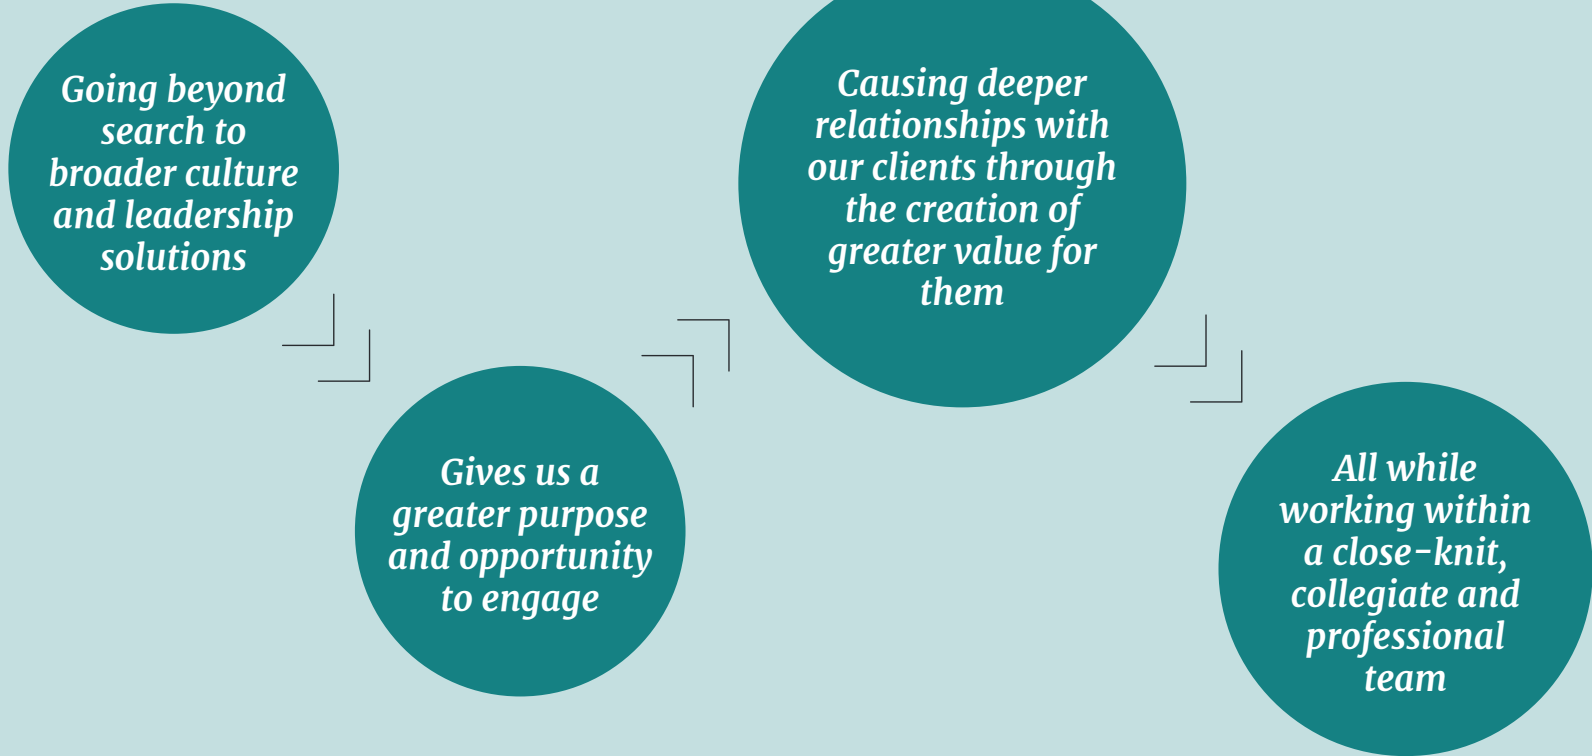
Going beyond search to broader culture and leadership solutions

Gives us a greater purpose and opportunity to engage

Causing deeper relationships with our clients through the creation of greater value for them

All while working within a close-knit, collegiate and professional team